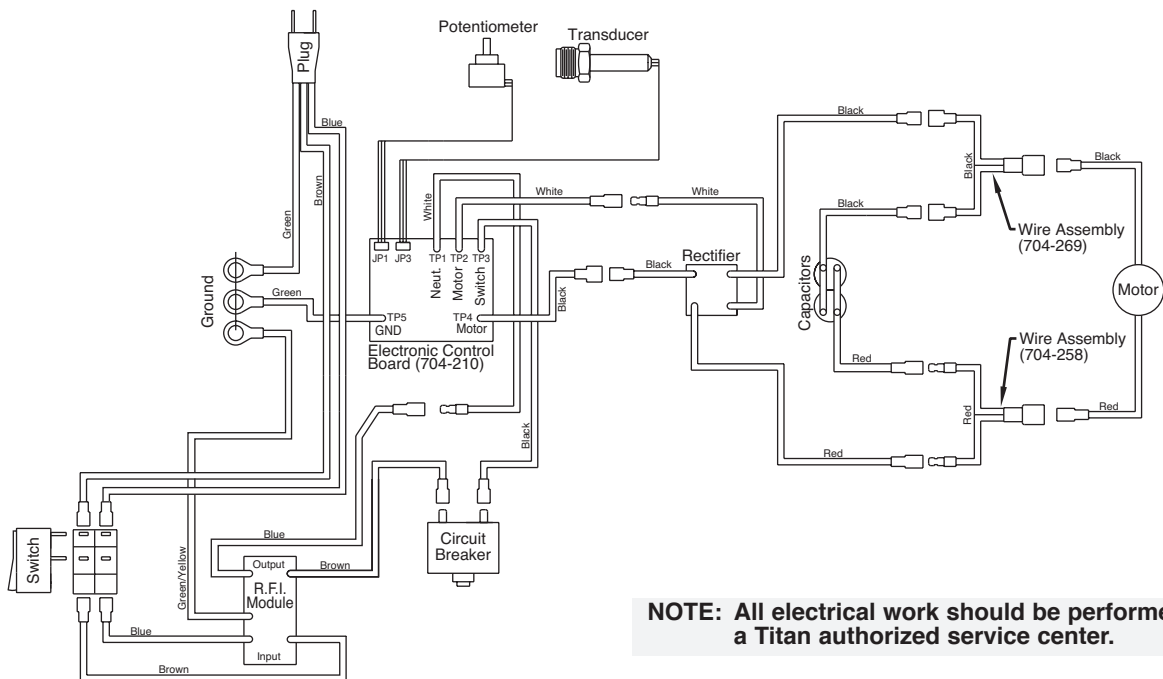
Plug

Potentiometer

Transducer

Blue

Brown

Green

Ground

Green

White

JP1 JP3

TP1 TP2 TP3

Neut. Motor Switch

TP5 GND

TP4 Motor

Electronic Control Board (704-210)

White

White

Black

Black

Black

Rectifier

Black

Black

Black

Black

Capacitors

Wire Assembly (704-269)

Motor

Wire Assembly (704-258)

Red

Red

Red

Red

Black

Switch

Green/Yellow

Blue

Output

Brown

R.F.I. Module

Input

Blue

Brown

Circuit Breaker

NOTE: All electrical work should be performe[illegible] a Titan authorized service center.